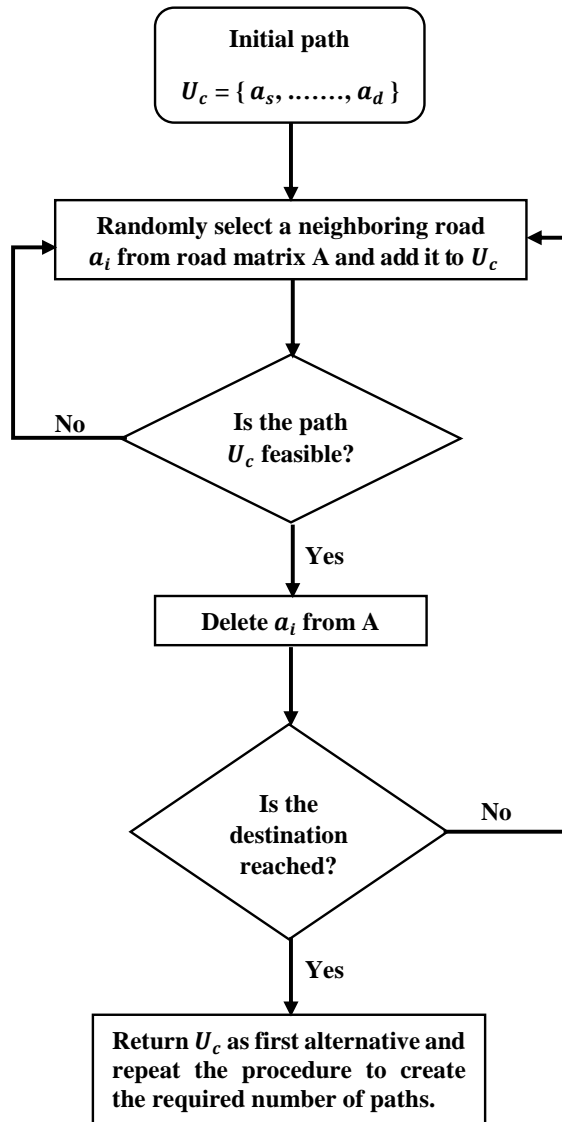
Initial path

$U_c = \{ a_s, \ldots\ldots., a_d \}$

Randomly select a neighboring road $a_i$ from road matrix A and add it to $U_c$

No

Is the path $U_c$ feasible?

Yes

Delete $a_i$ from A

Is the destination reached?

No

Yes

Return $U_c$ as first alternative and repeat the procedure to create the required number of paths.